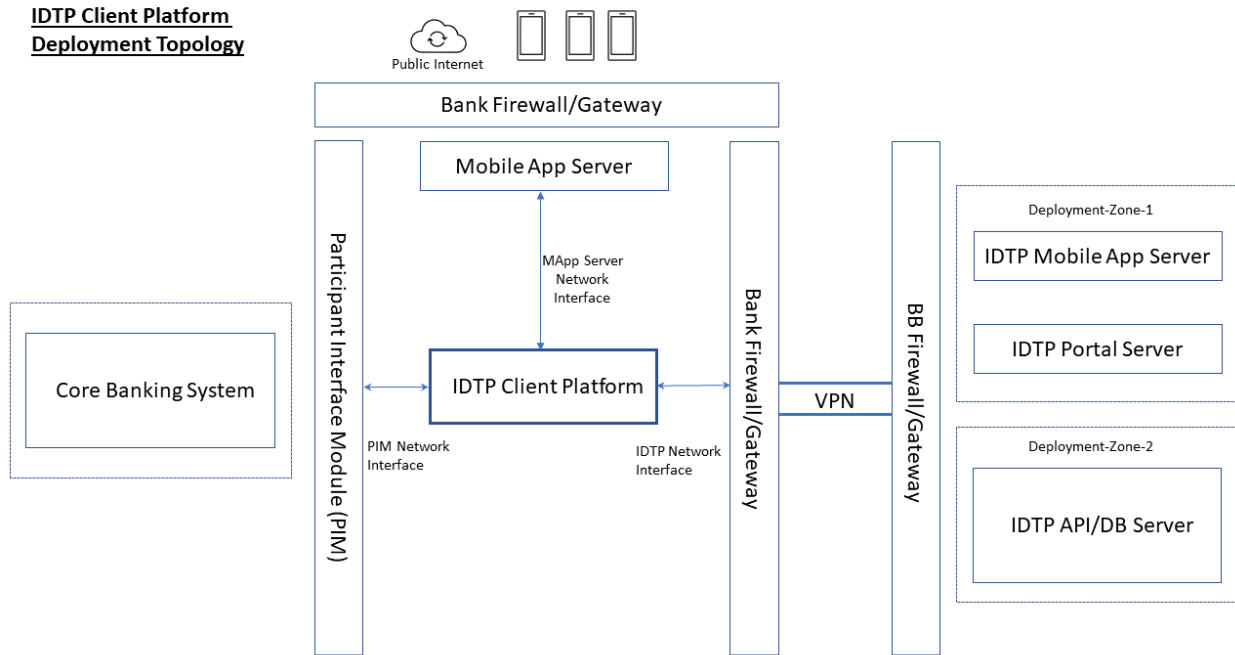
IDTP Client Platform
Deployment Topology

Public Internet

Bank Firewall/Gateway

Mobile App Server

MApp Server
Network
Interface

Participant Interface Module (PIM)

Core Banking System

IDTP Client Platform

PIM Network
Interface

IDTP Network
Interface

Bank Firewall/Gateway

VPN

BB Firewall/Gateway

Deployment-Zone-1

IDTP Mobile App Server

IDTP Portal Server

Deployment-Zone-2

IDTP API/DB Server